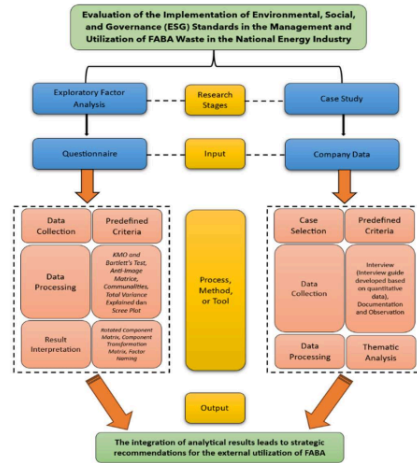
Evaluation of the Implementation of Environmental, Social, and Governance (ESG) Standards in the Management and Utilization of FABA Waste in the National Energy Industry

Exploratory Factor Analysis

Research Stages

Case Study

Questionnaire

Input

Company Data

Data Collection

Predefined Criteria

Data Processing

KMO and Bartlett's Test, Anti-Image Matrice, Communalities, Total Variance Explained dan Scree Plot

Result Interpretation

Rotated Component Matrix, Component Transformation Matrix, Factor Naming

Process, Method, or Tool

Case Selection

Predefined Criteria

Data Collection

Interview (interview guide developed based on quantitative data), Documentation and Observation

Data Processing

Thematic Analysis

Output

The integration of analytical results leads to strategic recommendations for the external utilization of FABA